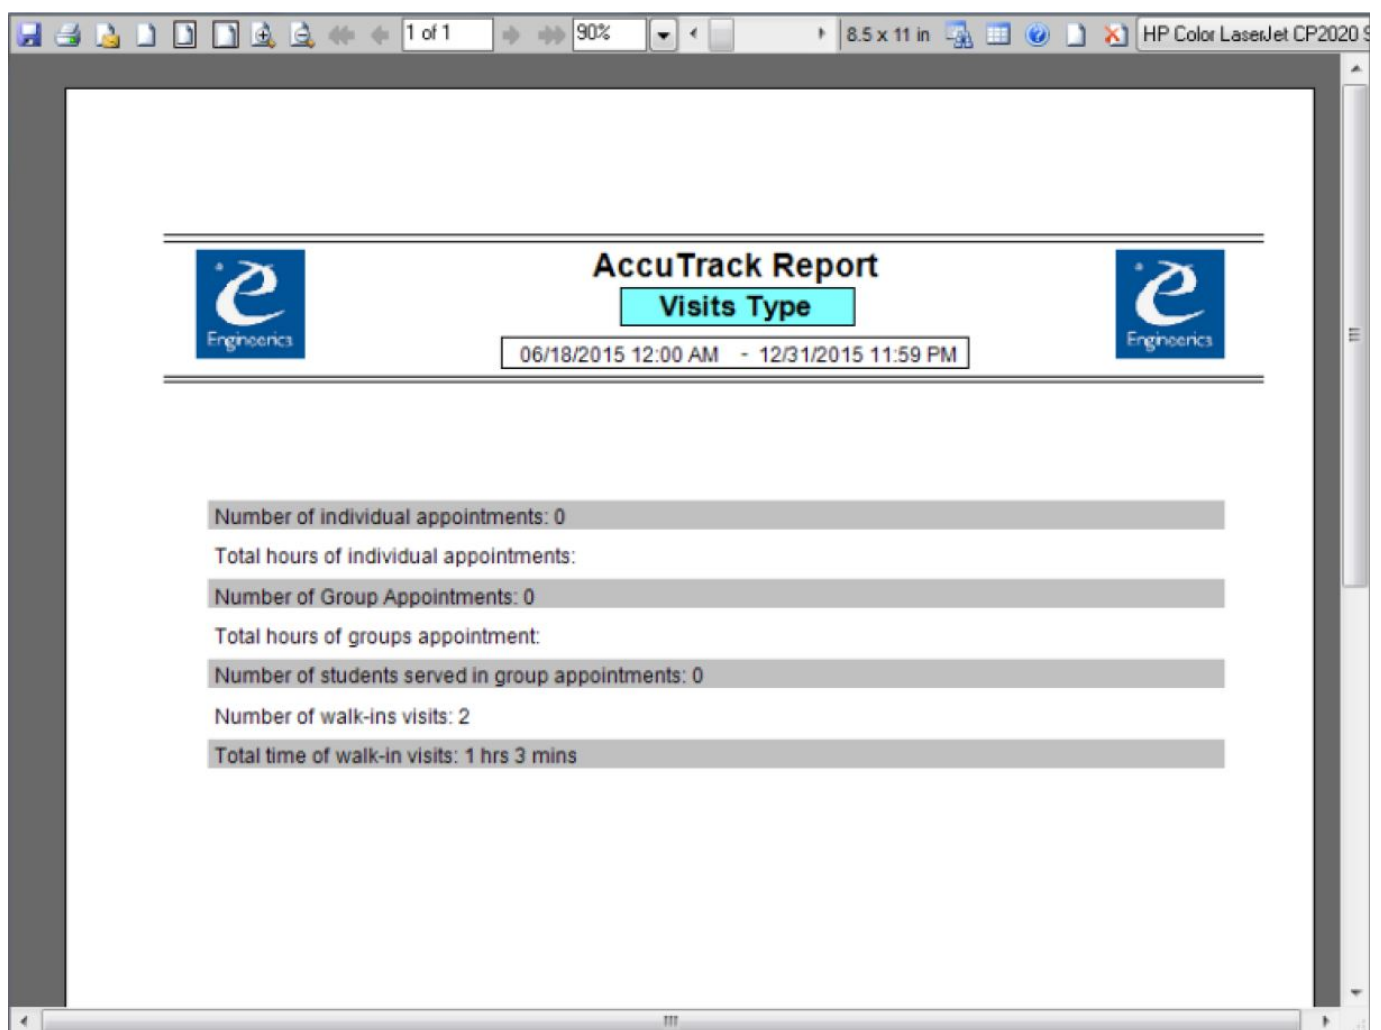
1 of 1 90% 8.5 x 11 in HP Color LaserJet CP2020 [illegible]

e Engineerics

AccuTrack Report

Visits Type

06/18/2015 12:00 AM - 12/31/2015 11:59 PM

e Engineerics

Number of individual appointments: 0

Total hours of individual appointments:

Number of Group Appointments: 0

Total hours of groups appointment:

Number of students served in group appointments: 0

Number of walk-ins visits: 2

Total time of walk-in visits: 1 hrs 3 mins